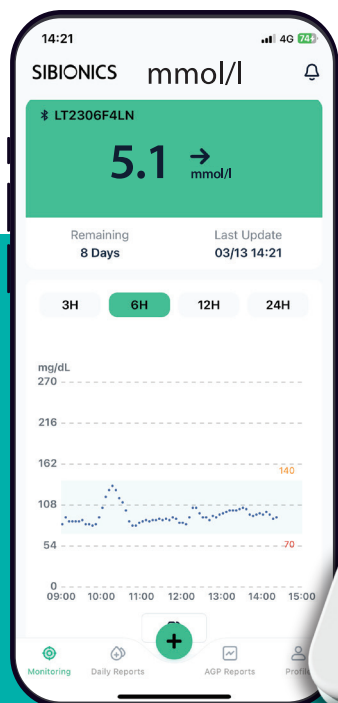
14:21
4G 74+

SIBIONICS mmol/l

LT2306F4LN

5.1 → mmol/l

Remaining
8 Days

Last Update
03/13 14:21

3H 6H 12H 24H

mg/dL
270
216
162
108
54
0
140
70
09:00 10:00 11:00 12:00 13:00 14:00 15:00

Monitoring Daily Reports + AGP Reports Profile